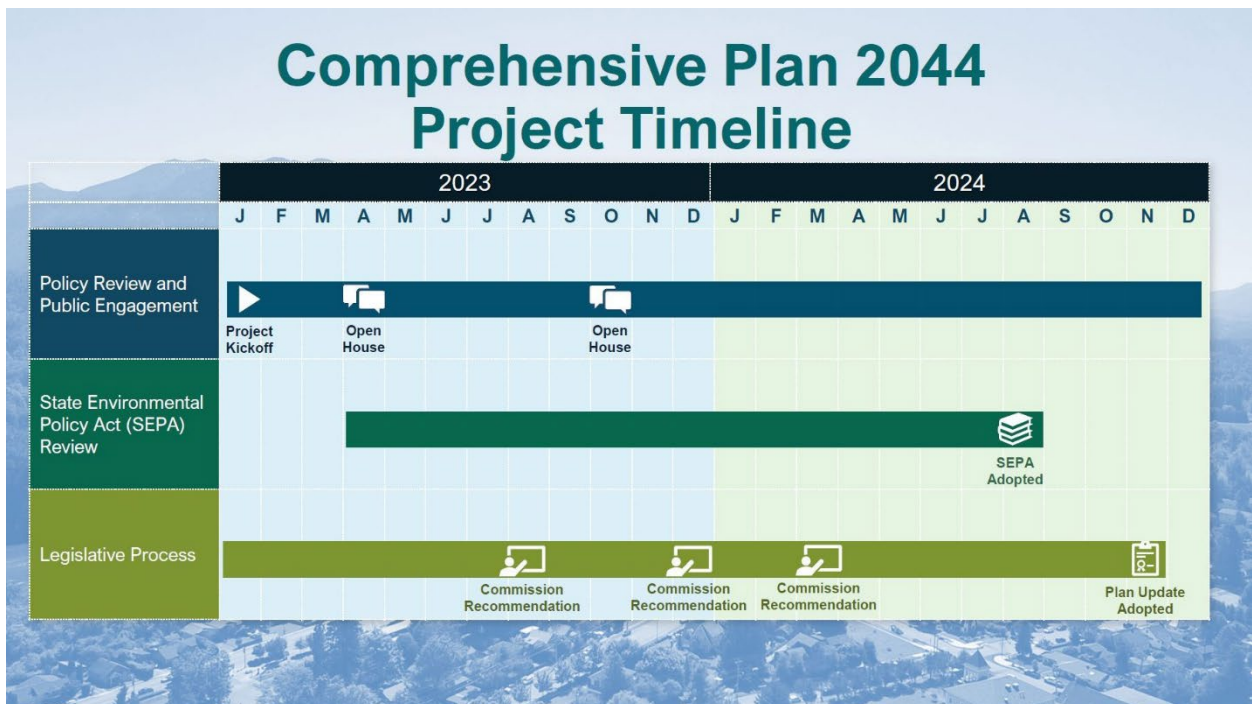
Comprehensive Plan 2044
Project Timeline

| | 2023 | | | | | | | | | | | | 2024 | | | | | | | | | | | |
|---|---|---|---|---|---|---|---|---|---|---|---|---|---|---|---|---|---|---|---|---|---|---|---|---|
| | J | F | M | A | M | J | J | A | S | O | N | D | J | F | M | A | M | J | J | A | S | O | N | D |

Policy Review and Public Engagement

Project Kickoff

Open House

Open House

State Environmental Policy Act (SEPA) Review

SEPA Adopted

Legislative Process

Commission Recommendation

Commission Recommendation

Commission Recommendation

Plan Update Adopted